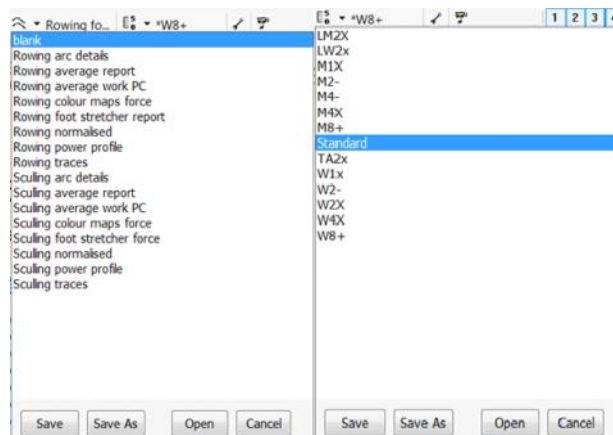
Rowing fo... *W8+

blank
Rowing arc details
Rowing average report
Rowing average work PC
Rowing colour maps force
Rowing foot stretcher report
Rowing normalised
Rowing power profile
Rowing traces
Sculling arc details
Sculling average report
Sculling average work PC
Sculling colour maps force
Sculling foot stretcher force
Sculling normalised
Sculling power profile
Sculling traces

Save Save As Open Cancel

*W8+ 1 2 3

LM2X
LW2x
M1X
M2-
M4-
M4X
M8+
Standard
TA2x
W1x
W2-
W2X
W4X
W8+

Save Save As Open Cancel